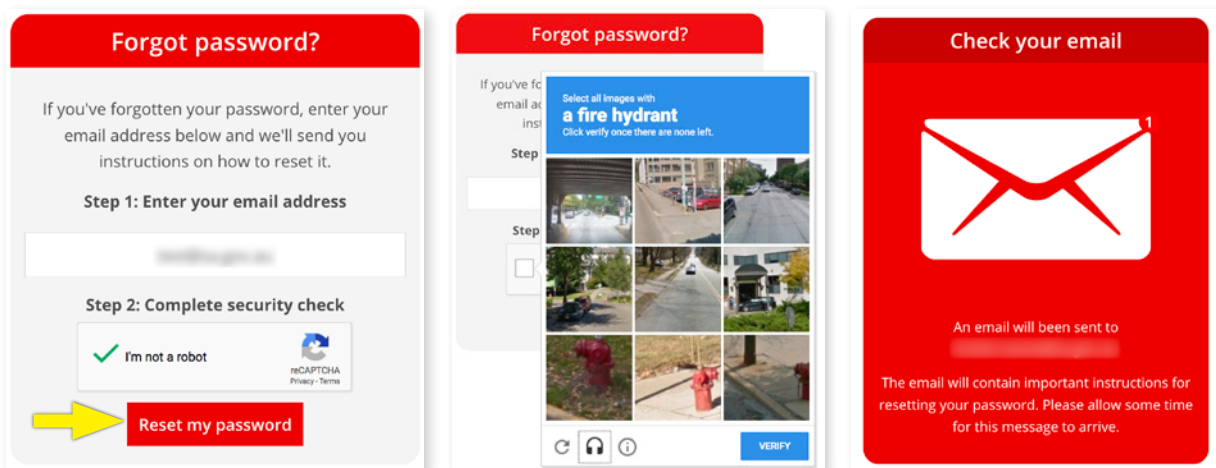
Forgot password?

If you've forgotten your password, enter your email address below and we'll send you instructions on how to reset it.

Step 1: Enter your email address

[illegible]

Step 2: Complete security check

I'm not a robot

reCAPTCHA
Privacy - Terms

Reset my password

Forgot password?

If you've fo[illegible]
email ad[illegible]
instr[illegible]

Step

Step

Select all images with
a fire hydrant
Click verify once there are none left.

VERIFY

Check your email

1

An email will been sent to
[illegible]

The email will contain important instructions for resetting your password. Please allow some time for this message to arrive.